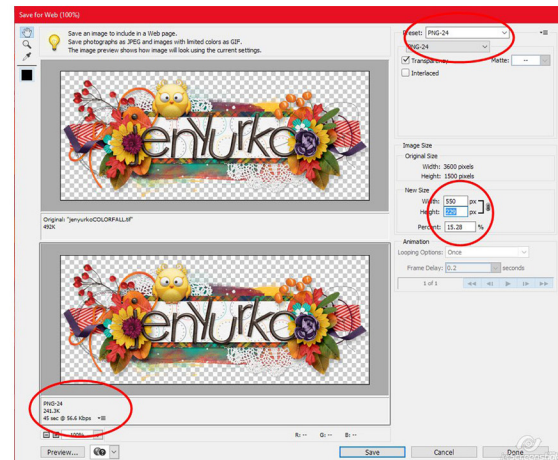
Save for Web (100%)

Save an image to include in a Web page.
Save photographs as JPEG and images with limited colors as GIF.
The image preview shows how the image will look using the current settings.

jenYurko

Original: "jenyurkoCOLORFALL.tif"
492K

jenYurko

PNG-24
241.3K
45 sec @ 56.6 Kbps

Preset: PNG-24
PNG-24
Transparency
Matte: --
Interlaced

Image Size
Original Size
Width: 3600 pixels
Height: 1500 pixels
New Size
Width: 550 px
Height: 229 px
Percent: 15.28 %

Animation
Looping Options: Once
Frame Delay: 0.2 seconds
1 of 1

100%
R: -- G: -- B: --

Preview...
Save
Cancel
Done